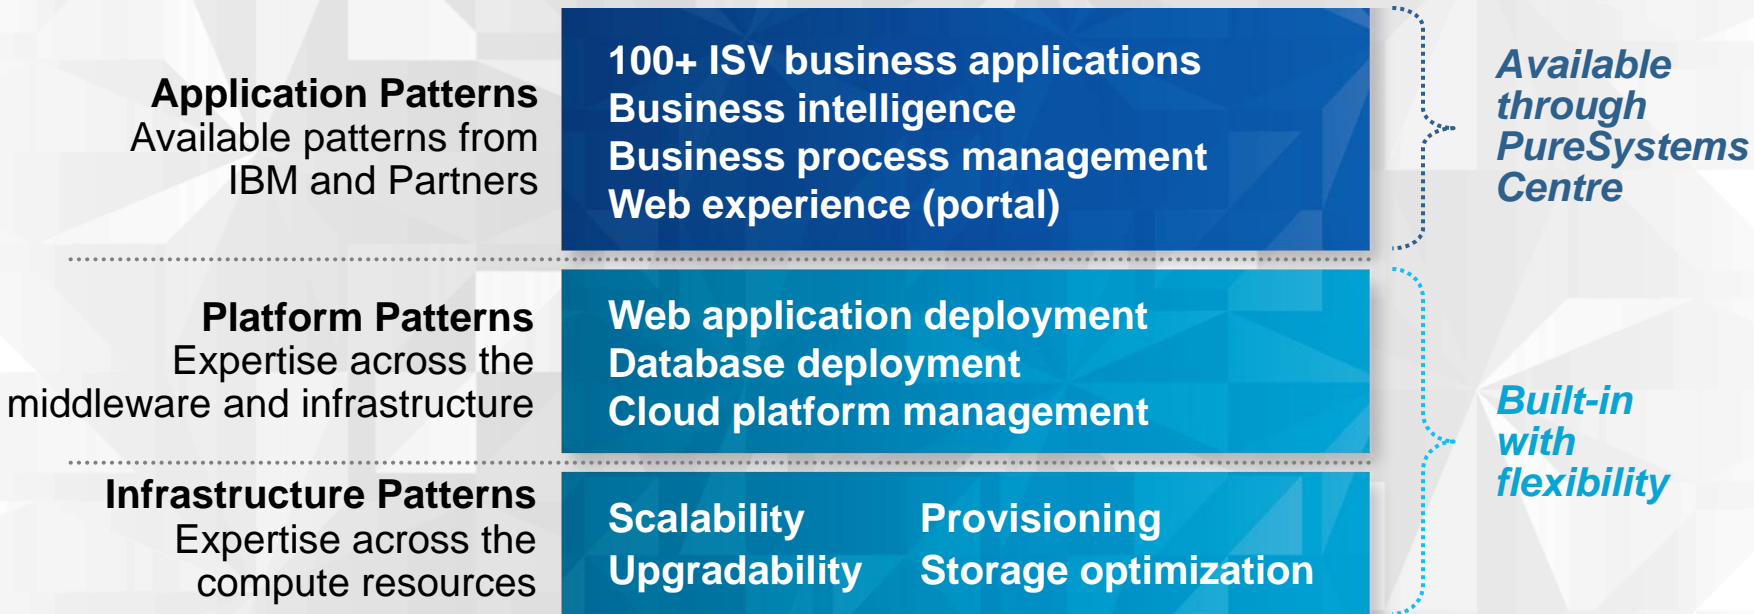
Application Patterns
Available patterns from IBM and Partners

100+ ISV business applications
Business intelligence
Business process management
Web experience (portal)

Available through PureSystems Centre

Platform Patterns
Expertise across the middleware and infrastructure

Web application deployment
Database deployment
Cloud platform management

Infrastructure Patterns
Expertise across the compute resources

Scalability
Upgradability

Provisioning
Storage optimization

Built-in with flexibility